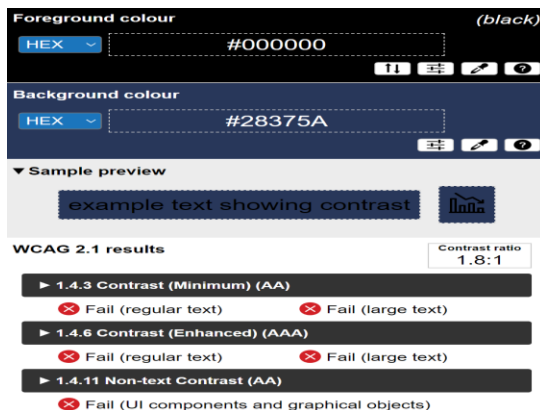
Foreground colour
(black)
HEX
#000000

Background colour
HEX
#28375A

▼ Sample preview
example text showing contrast

WCAG 2.1 results
Contrast ratio
1.8:1

► 1.4.3 Contrast (Minimum) (AA)
Fail (regular text)
Fail (large text)

► 1.4.6 Contrast (Enhanced) (AAA)
Fail (regular text)
Fail (large text)

► 1.4.11 Non-text Contrast (AA)
Fail (UI components and graphical objects)